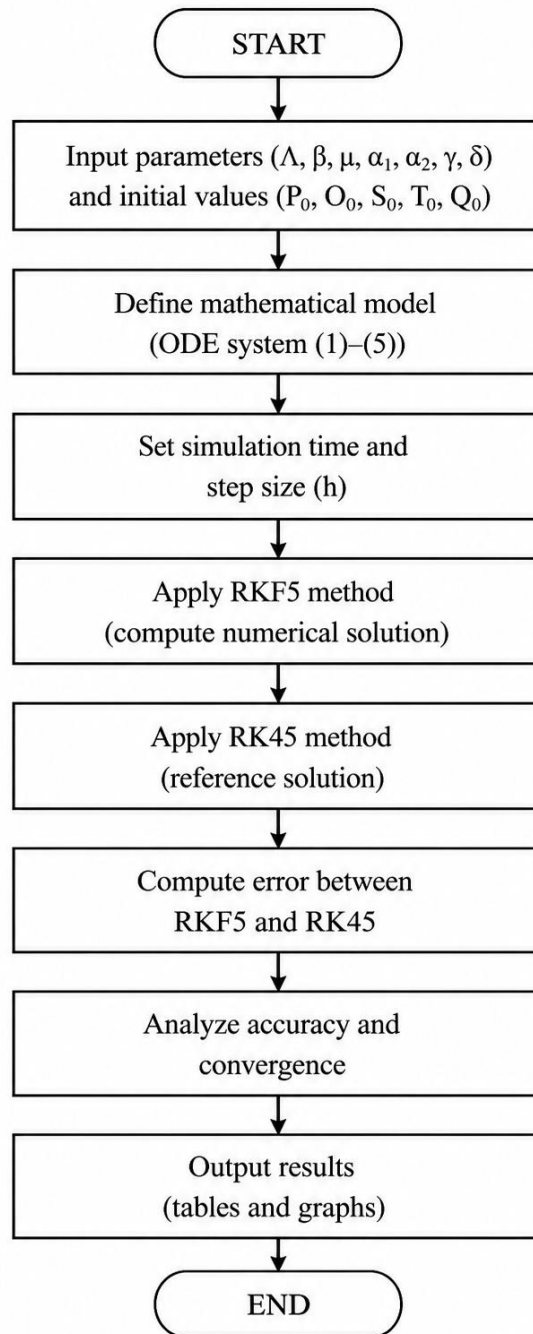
START

Input parameters ($\Lambda$, $\beta$, $\mu$, $\alpha_1$, $\alpha_2$, $\gamma$, $\delta$) and initial values ($P_0$, $O_0$, $S_0$, $T_0$, $Q_0$)

Define mathematical model (ODE system (1)–(5))

Set simulation time and step size (h)

Apply RKF5 method (compute numerical solution)

Apply RK45 method (reference solution)

Compute error between RKF5 and RK45

Analyze accuracy and convergence

Output results (tables and graphs)

END